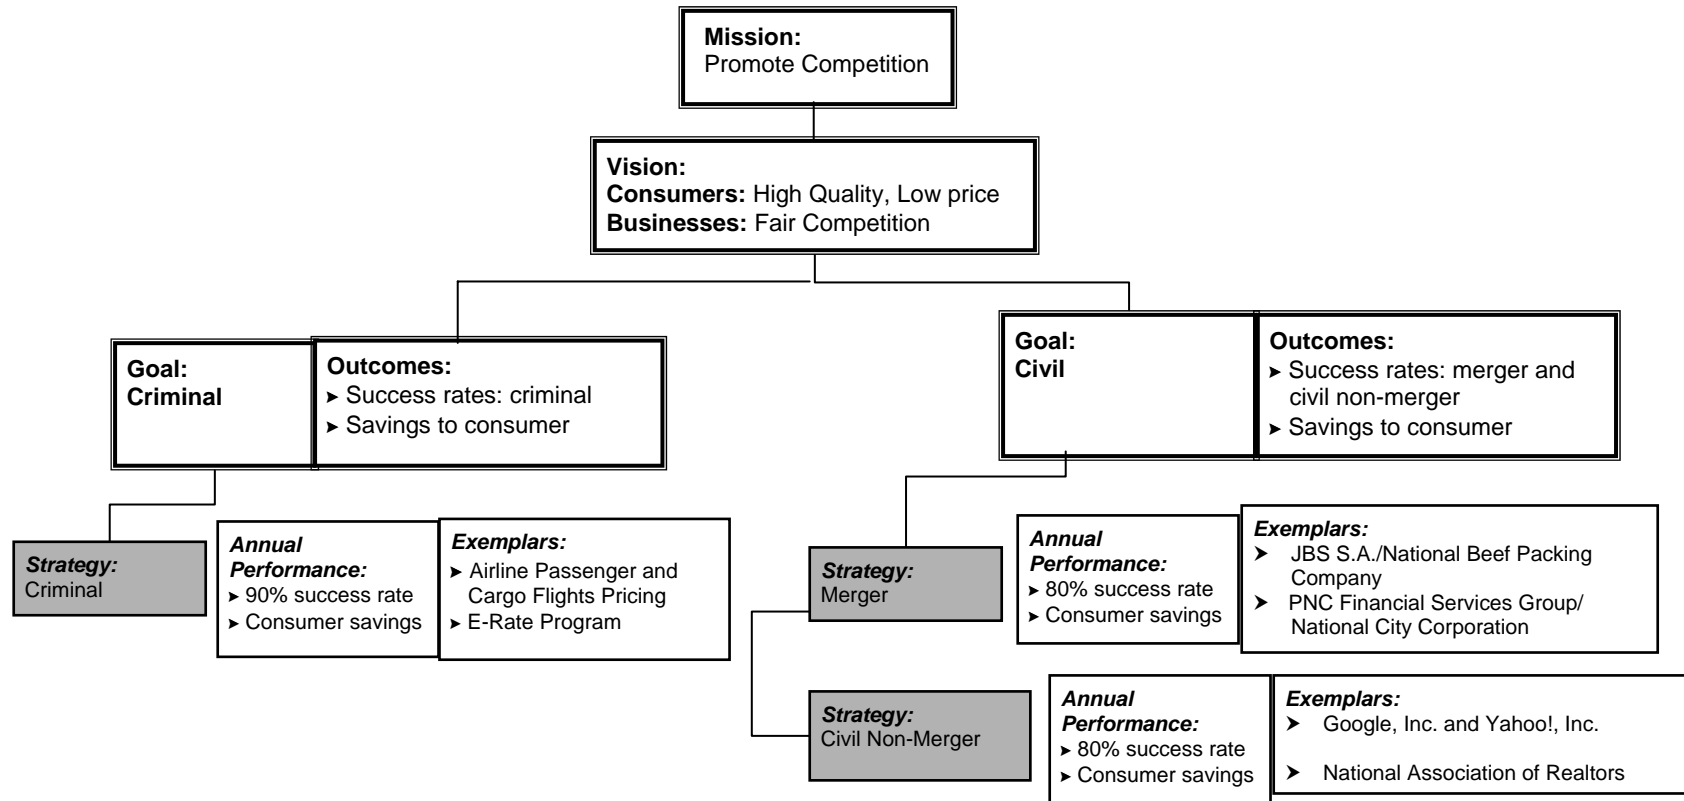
**Mission:**
Promote Competition

**Vision:**
**Consumers:** High Quality, Low price
**Businesses:** Fair Competition

**Goal:**
**Criminal**

**Outcomes:**
➤ Success rates: criminal
➤ Savings to consumer

**Goal:**
**Civil**

**Outcomes:**
➤ Success rates: merger and civil non-merger
➤ Savings to consumer

***Strategy:***
Criminal

***Annual Performance:***
➤ 90% success rate
➤ Consumer savings

***Exemplars:***
➤ Airline Passenger and Cargo Flights Pricing
➤ E-Rate Program

***Strategy:***
Merger

***Annual Performance:***
➤ 80% success rate
➤ Consumer savings

***Exemplars:***
➤ JBS S.A./National Beef Packing Company
➤ PNC Financial Services Group/ National City Corporation

***Strategy:***
Civil Non-Merger

***Annual Performance:***
➤ 80% success rate
➤ Consumer savings

***Exemplars:***
➤ Google, Inc. and Yahoo!, Inc.
➤ National Association of Realtors